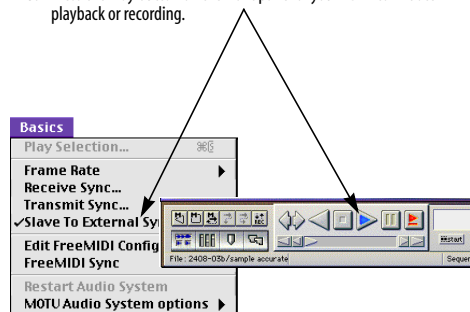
playback or recording.

Basics
Play Selection... ⌘6
Frame Rate
Receive Sync...
Transmit Sync...
✓Slave To External Sy
Edit FreeMIDI Config
FreeMIDI Sync
Restart Audio System
MOTU Audio System options

File: 2408-03b/sample accurate
Sequen
start